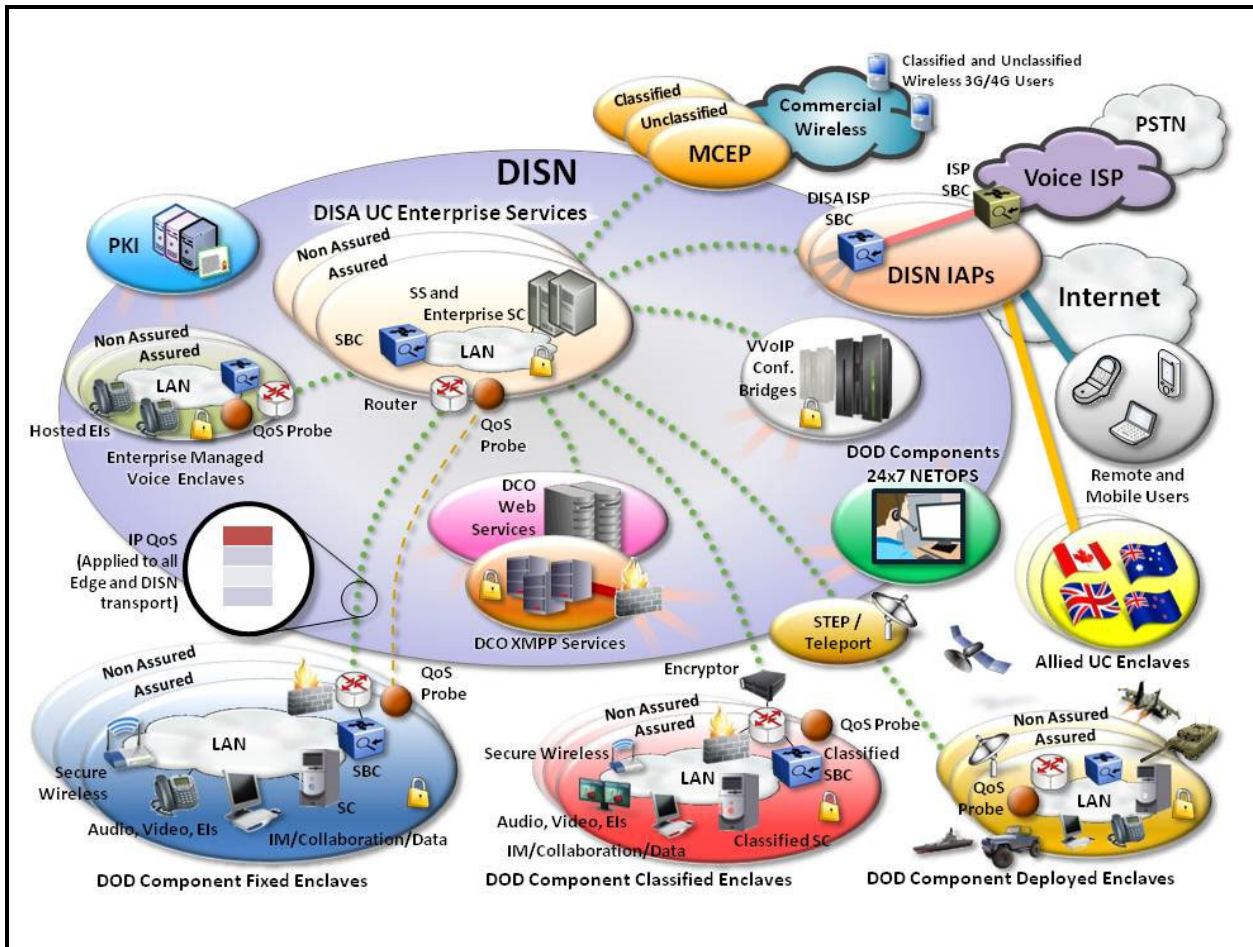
Classified and Unclassified Wireless 3G/4G Users

Classified

Unclassified

Commercial Wireless

MCEP

PSTN

Voice ISP

ISP SBC

DISN

DISA UC Enterprise Services

DISA ISP SBC

DISN IAPs

Internet

PKI

Non Assured

Assured

SS and Enterprise SC

SBC

LAN

Non Assured

Assured

LAN

VVoIP Conf. Bridges

Router

QoS Probe

Hosted EIs

QoS Probe

Enterprise Managed Voice Enclaves

Remote and Mobile Users

DOD Components 24x7 NETOPS

DCO Web Services

IP QoS (Applied to all Edge and DISN transport)

DCO XMPP Services

STEP / Teleport

Allied UC Enclaves

Non Assured

Assured

QoS Probe

LAN

SBC

Secure Wireless

SC

Audio, Video, EIs

IM/Collaboration/Data

Encryptor

Non Assured

Assured

QoS Probe

Secure Wireless

Classified SBC

LAN

Audio, Video, EIs

IM/Collaboration/Data

Classified SC

Non Assured

Assured

QoS Probe

LAN

DOD Component Fixed Enclaves

DOD Component Classified Enclaves

DOD Component Deployed Enclaves